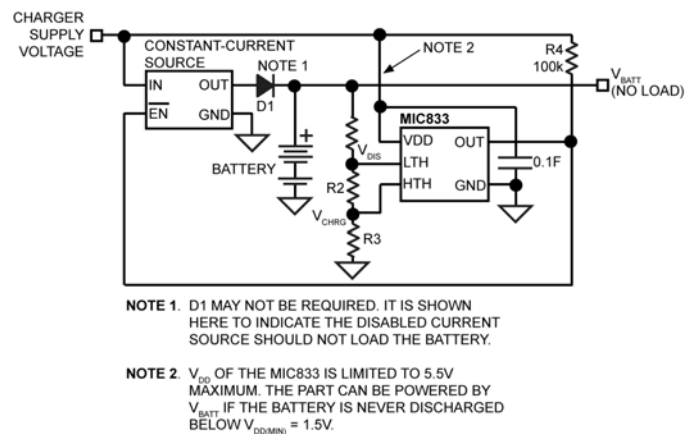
CHARGER SUPPLY VOLTAGE

CONSTANT-CURRENT SOURCE

IN

OUT

$\overline{EN}$

GND

NOTE 1

D1

NOTE 2

R4 100k

$V_{BATT}$ (NO LOAD)

MIC833

VDD

OUT

$V_{DIS}$

LTH

HTH

GND

0.1F

BATTERY

R2

$V_{CHRG}$

R3

**NOTE 1**. D1 MAY NOT BE REQUIRED. IT IS SHOWN HERE TO INDICATE THE DISABLED CURRENT SOURCE SHOULD NOT LOAD THE BATTERY.

**NOTE 2**. $V_{DD}$ OF THE MIC833 IS LIMITED TO 5.5V MAXIMUM. THE PART CAN BE POWERED BY $V_{BATT}$ IF THE BATTERY IS NEVER DISCHARGED BELOW $V_{DD(MIN)}$ = 1.5V.